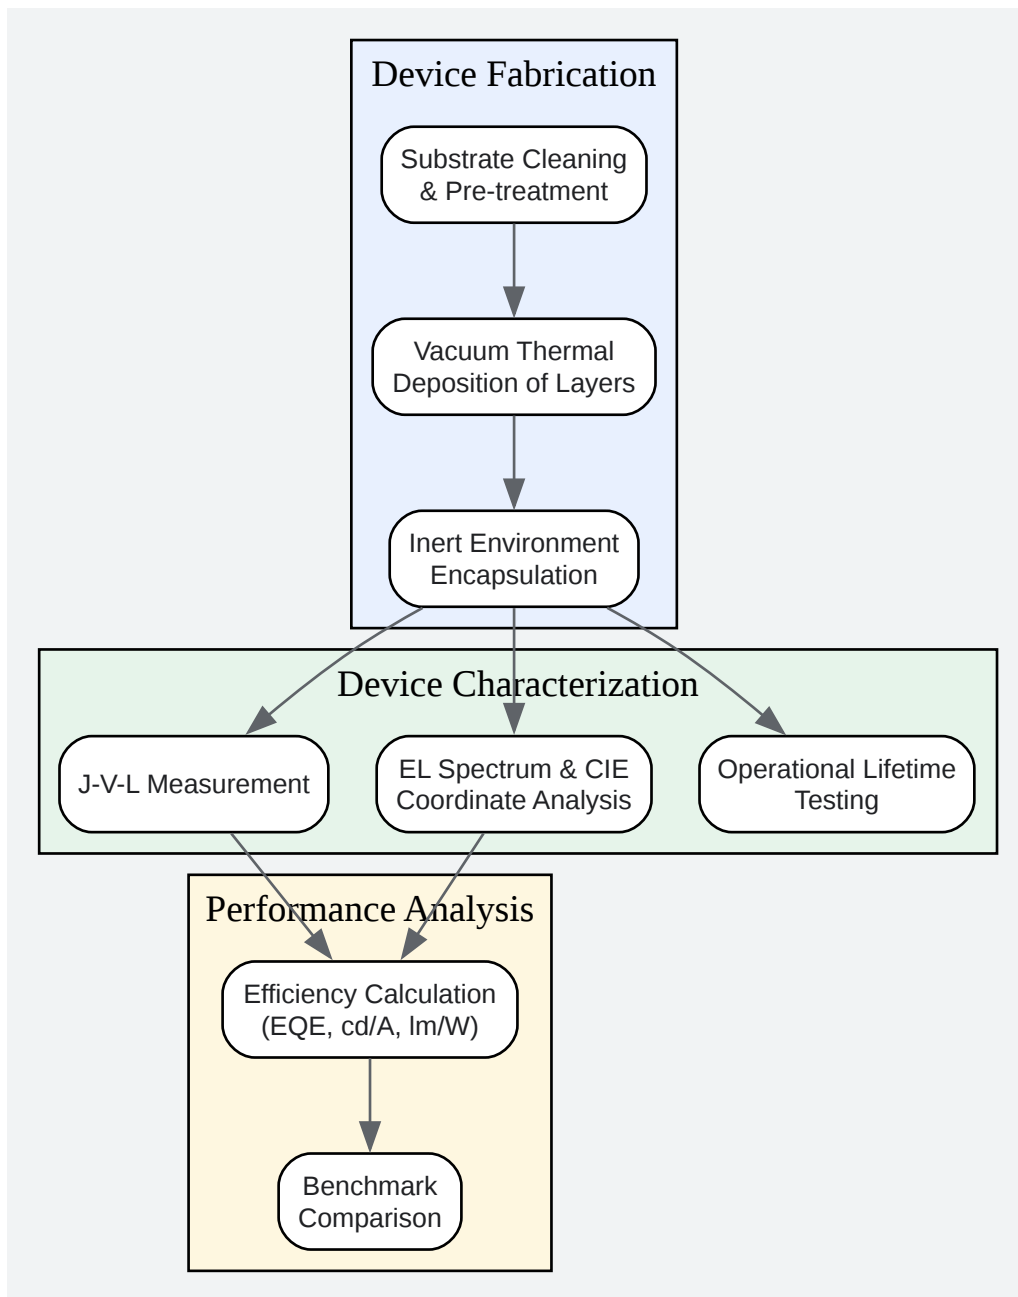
Device Fabrication

Substrate Cleaning & Pre-treatment

Vacuum Thermal Deposition of Layers

Inert Environment Encapsulation

Device Characterization

J-V-L Measurement

EL Spectrum & CIE Coordinate Analysis

Operational Lifetime Testing

Performance Analysis

Efficiency Calculation (EQE, cd/A, lm/W)

Benchmark Comparison